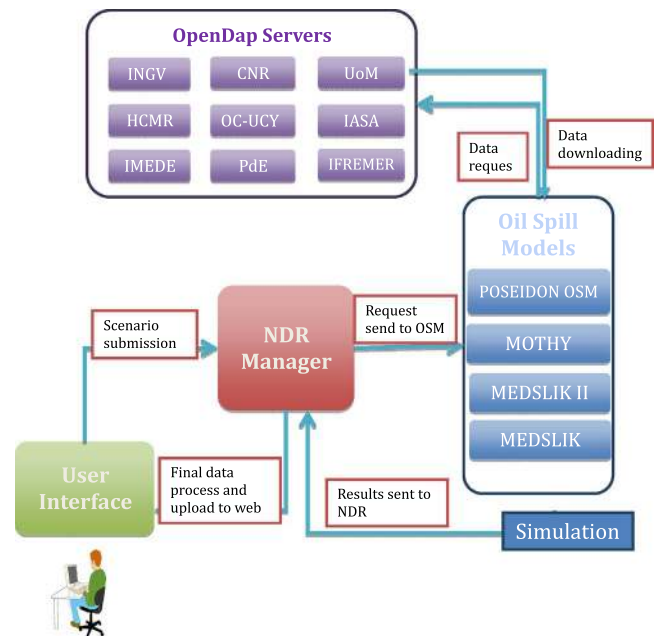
OpenDap Servers

INGV

CNR

UoM

HCMR

OC-UCY

IASA

IMEDE

PdE

IFREMER

Data reques

Data downloading

Oil Spill Models

POSEIDON OSM

MOTHY

MEDSLIK II

MEDSLIK

Scenario submission

NDR Manager

Request send to OSM

User Interface

Final data process and upload to web

Results sent to NDR

Simulation